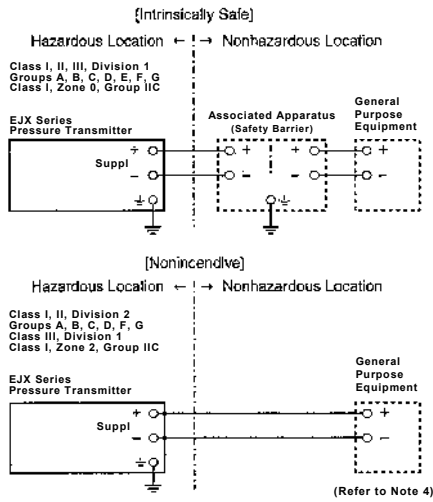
[Intrinsically Safe]

Hazardous Location ← | → Nonhazardous Location

Class I, II, III, Division 1
Groups A, B, C, D, E, F, G
Class I, Zone 0, Group IIC

EJX Series
Pressure Transmitter

Suppl

+
−

Associated Apparatus
(Safety Barrier)

+ +
− −

General
Purpose
Equipment

+
−

[Nonincendive]

Hazardous Location ← | → Nonhazardous Location

Class I, II, Division 2
Groups A, B, C, D, F, G
Class III, Division 1
Class I, Zone 2, Group IIC

EJX Series
Pressure Transmitter

Suppl

+
−

General
Purpose
Equipment

+
−

(Refer to Note 4)